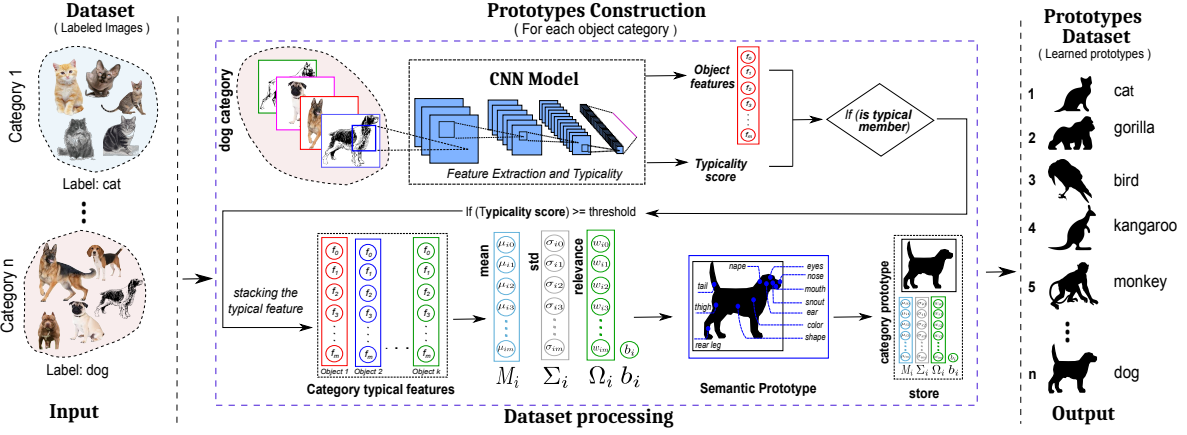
Dataset
( Labeled Images )

Category 1

Label: cat

Category n

Label: dog

Input

Prototypes Construction
( For each object category )

dog category

CNN Model

Feature Extraction and Typicality

Object features

$f_0$
$f_1$
$f_2$
$f_3$
$f_m$

Typicality score

If (is typical member)

If (Typicality score) >= threshold

stacking the typical feature

$f_0$ $f_1$ $f_2$ $f_3$ $f_m$
Object 1

$f_0$ $f_1$ $f_2$ $f_3$ $f_m$
Object 2

$f_0$ $f_1$ $f_2$ $f_3$ $f_m$
Object k

Category typical features

mean
$\mu_{i0}$ $\mu_{i1}$ $\mu_{i2}$ $\mu_{i3}$ $\mu_{im}$

std
$\sigma_{i0}$ $\sigma_{i1}$ $\sigma_{i2}$ $\sigma_{i3}$ $\sigma_{im}$

relevance
$w_{i0}$ $w_{i1}$ $w_{i2}$ $w_{i3}$ $w_{im}$

$b_i$

$M_i$ $\Sigma_i$ $\Omega_i$ $b_i$

nape
eyes
nose
mouth
snout
ear
color
shape
tail
thigh
rear leg

Semantic Prototype

category prototype

$M_i$ $\Sigma_i$ $\Omega_i$ $b_i$

store

Dataset processing

Prototypes Dataset
( Learned prototypes )

1 cat
2 gorilla
3 bird
4 kangaroo
5 monkey
n dog

Output